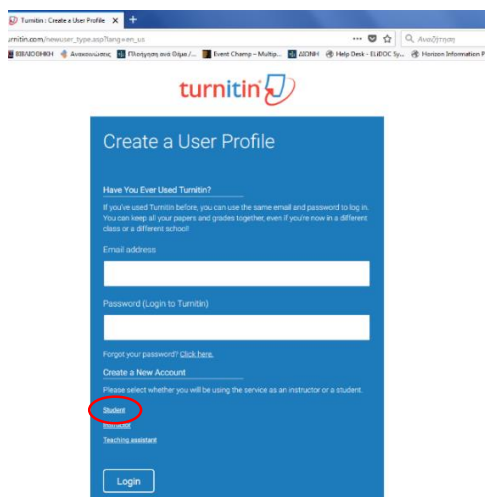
Turnitin | Create a User Profile ×

urnitin.com/newuser_type.asp?lang=en_us

Αναζήτηση

ΒΙΒΛΙΟΘΗΚΗ Ανακοινώσεις Πλοήγηση ανά Θέμα /... Event Champ – Multip... ΔΙΟΝΗ Help Desk - EUDOC Sy... Horizon Information P

turnitin

Create a User Profile

Have You Ever Used Turnitin?

If you've used Turnitin before, you can use the same email and password to log in. You can keep all your papers and grades together, even if you're now in a different class or a different school!

Email address

Password (Login to Turnitin)

Forgot your password? Click here.

Create a New Account

Please select whether you will be using the service as an instructor or a student.

Student

Instructor

Teaching assistant

Login